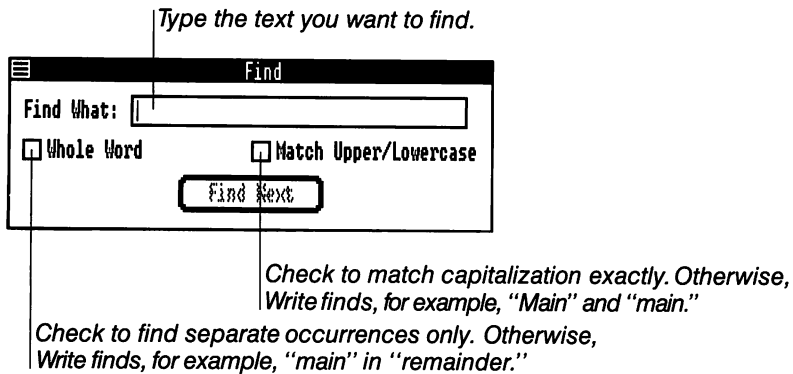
Type the text you want to find.

Find

Find What:

Whole Word

Match Upper/Lowercase

Find Next

Check to match capitalization exactly. Otherwise, Write finds, for example, "Main" and "main."

Check to find separate occurrences only. Otherwise, Write finds, for example, "main" in "remainder."